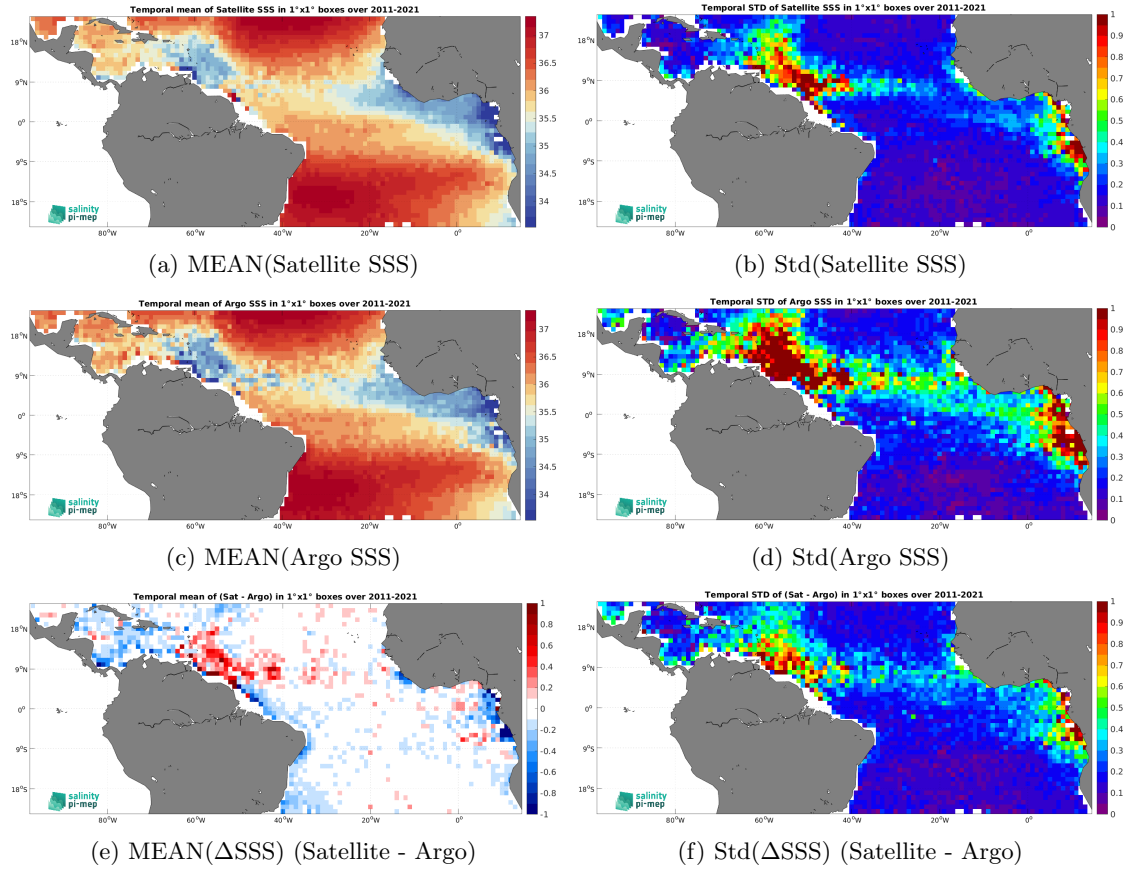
Temporal mean of Satellite SSS in 1°x1° boxes over 2011-2021

18°N
9°N
0°
9°S
18°S

80°W 60°W 40°W 20°W 0°

37
36.5
36
35.5
35
34.5
34

salinity pi-mep

(a) MEAN(Satellite SSS)

Temporal STD of Satellite SSS in 1°x1° boxes over 2011-2021

18°N
9°N
0°
9°S
18°S

80°W 60°W 40°W 20°W 0°

1
0.9
0.8
0.7
0.6
0.5
0.4
0.3
0.2
0.1
0

salinity pi-mep

(b) Std(Satellite SSS)

Temporal mean of Argo SSS in 1°x1° boxes over 2011-2021

18°N
9°N
0°
9°S
18°S

80°W 60°W 40°W 20°W 0°

37
36.5
36
35.5
35
34.5
34

salinity pi-mep

(c) MEAN(Argo SSS)

Temporal STD of Argo SSS in 1°x1° boxes over 2011-2021

18°N
9°N
0°
9°S
18°S

80°W 60°W 40°W 20°W 0°

1
0.9
0.8
0.7
0.6
0.5
0.4
0.3
0.2
0.1
0

salinity pi-mep

(d) Std(Argo SSS)

Temporal mean of (Sat - Argo) in 1°x1° boxes over 2011-2021

18°N
9°N
0°
9°S
18°S

80°W 60°W 40°W 20°W 0°

1
0.8
0.6
0.4
0.2
0
-0.2
-0.4
-0.6
-0.8
-1

salinity pi-mep

(e) MEAN(ΔSSS) (Satellite - Argo)

Temporal STD of (Sat - Argo) in 1°x1° boxes over 2011-2021

18°N
9°N
0°
9°S
18°S

80°W 60°W 40°W 20°W 0°

1
0.9
0.8
0.7
0.6
0.5
0.4
0.3
0.2
0.1
0

salinity pi-mep

(f) Std(ΔSSS) (Satellite - Argo)